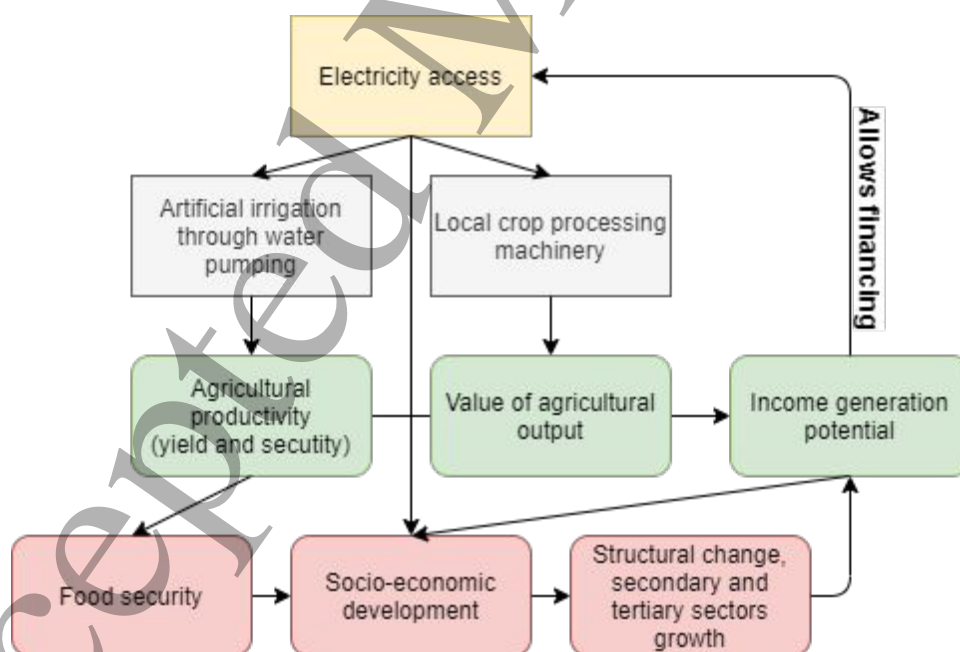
Electricity access

Allows financing

Artificial irrigation through water pumping

Local crop processing machinery

Agricultural productivity (yield and secutity)

Value of agricultural output

Income generation potential

Food security

Socio-economic development

Structural change, secondary and tertiary sectors growth